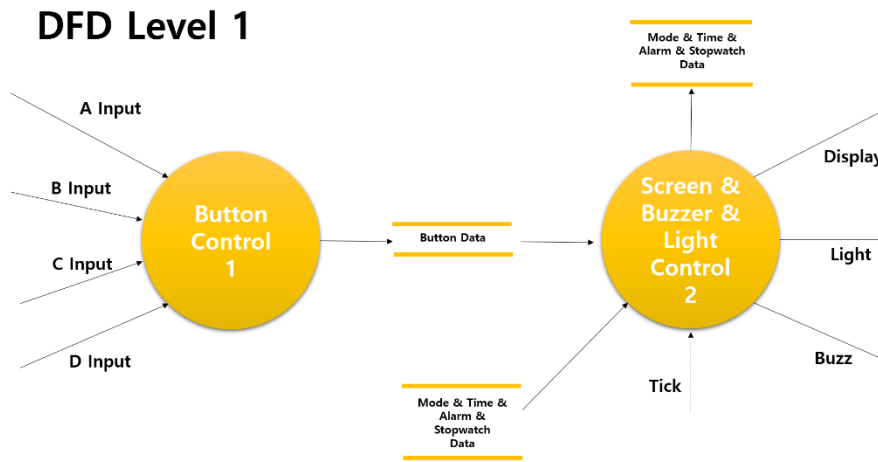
DFD Level 1

Mode & Time & Alarm & Stopwatch Data

A Input

B Input

C Input

D Input

Button Control 1

Button Data

Screen & Buzzer & Light Control 2

Display

Light

Buzz

Tick

Mode & Time & Alarm & Stopwatch Data